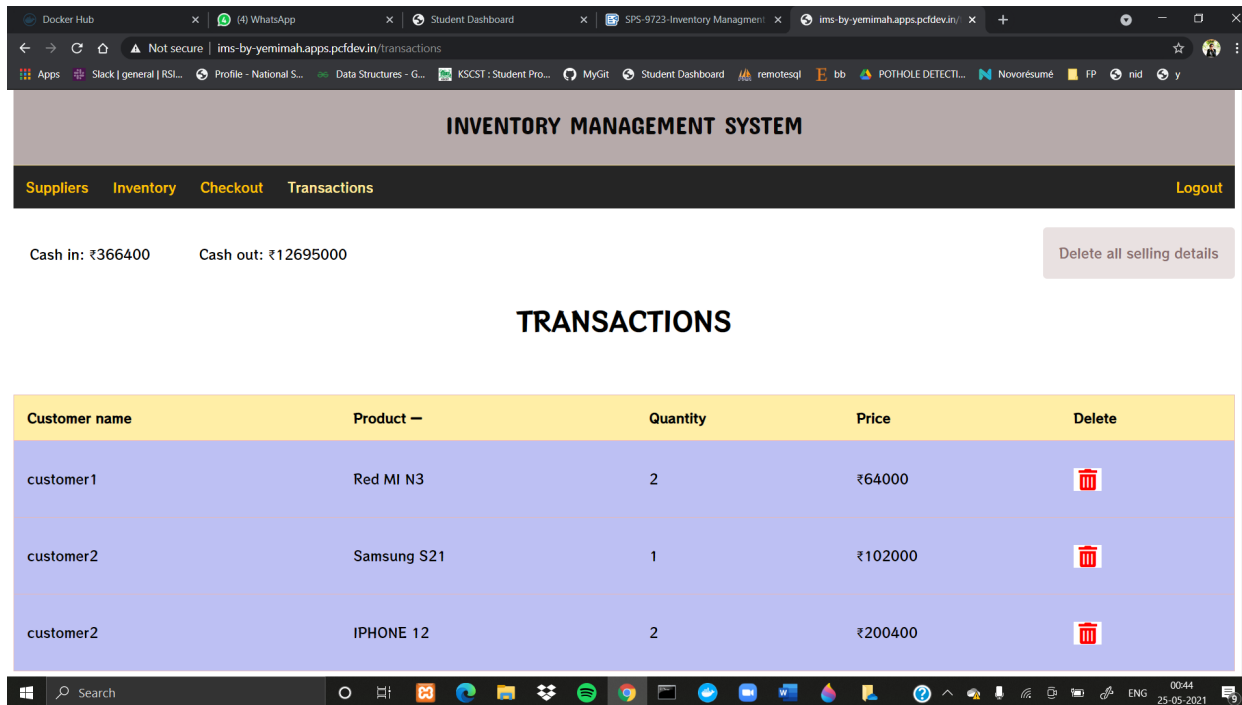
Docker Hub
(4) WhatsApp
Student Dashboard
SPS-9723-Inventory Managment
ims-by-yemimah.apps.pcfdev.in/

Not secure | ims-by-yemimah.apps.pcfdev.in/transactions

Apps   Slack | general | RSI...   Profile - National S...   Data Structures - G...   KSCST : Student Pro...   MyGit   Student Dashboard   remotesql   bb   POTHOLE DETECTI...   Novorésumé   FP   nid   y

INVENTORY MANAGEMENT SYSTEM

Suppliers   Inventory   Checkout   Transactions   Logout

Cash in: ₹366400   Cash out: ₹12695000

Delete all selling details

TRANSACTIONS

| Customer name | Product — | Quantity | Price | Delete |
|---|---|---|---|---|
| customer1 | Red MI N3 | 2 | ₹64000 | |
| customer2 | Samsung S21 | 1 | ₹102000 | |
| customer2 | IPHONE 12 | 2 | ₹200400 | |

Search

ENG   00:44   25-05-2021   9